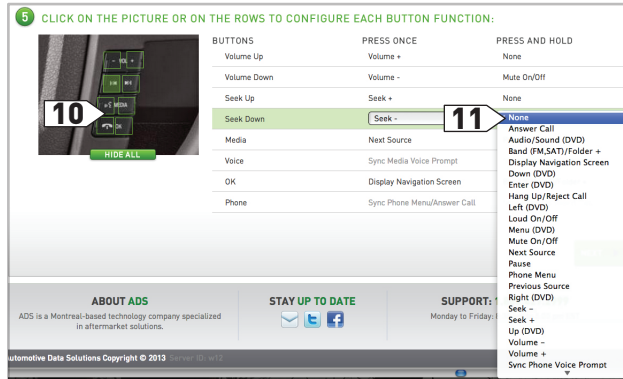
5 CLICK ON THE PICTURE OR ON THE ROWS TO CONFIGURE EACH BUTTON FUNCTION:

- VOL +
MEDIA
OK

10

HIDE ALL

| BUTTONS | PRESS ONCE | PRESS AND HOLD |
|---|---|---|
| Volume Up | Volume + | None |
| Volume Down | Volume - | Mute On/Off |
| Seek Up | Seek + | None |
| Seek Down | Seek - | None |
| Media | Next Source | |
| Voice | Sync Media Voice Prompt | |
| OK | Display Navigation Screen | |
| Phone | Sync Phone Menu/Answer Call | |

11

None
Answer Call
Audio/Sound (DVD)
Band (FM,SAT)/Folder +
Display Navigation Screen
Down (DVD)
Enter (DVD)
Hang Up/Reject Call
Left (DVD)
Loud On/Off
Menu (DVD)
Mute On/Off
Next Source
Pause
Phone Menu
Previous Source
Right (DVD)
Seek -
Seek +
Up (DVD)
Volume -
Volume +
Sync Phone Voice Prompt

ABOUT ADS
ADS is a Montreal-based technology company specialized in aftermarket solutions.

STAY UP TO DATE

SUPPORT: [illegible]
Monday to Friday: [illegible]

Automotive Data Solutions Copyright © 2013 Server ID: w12